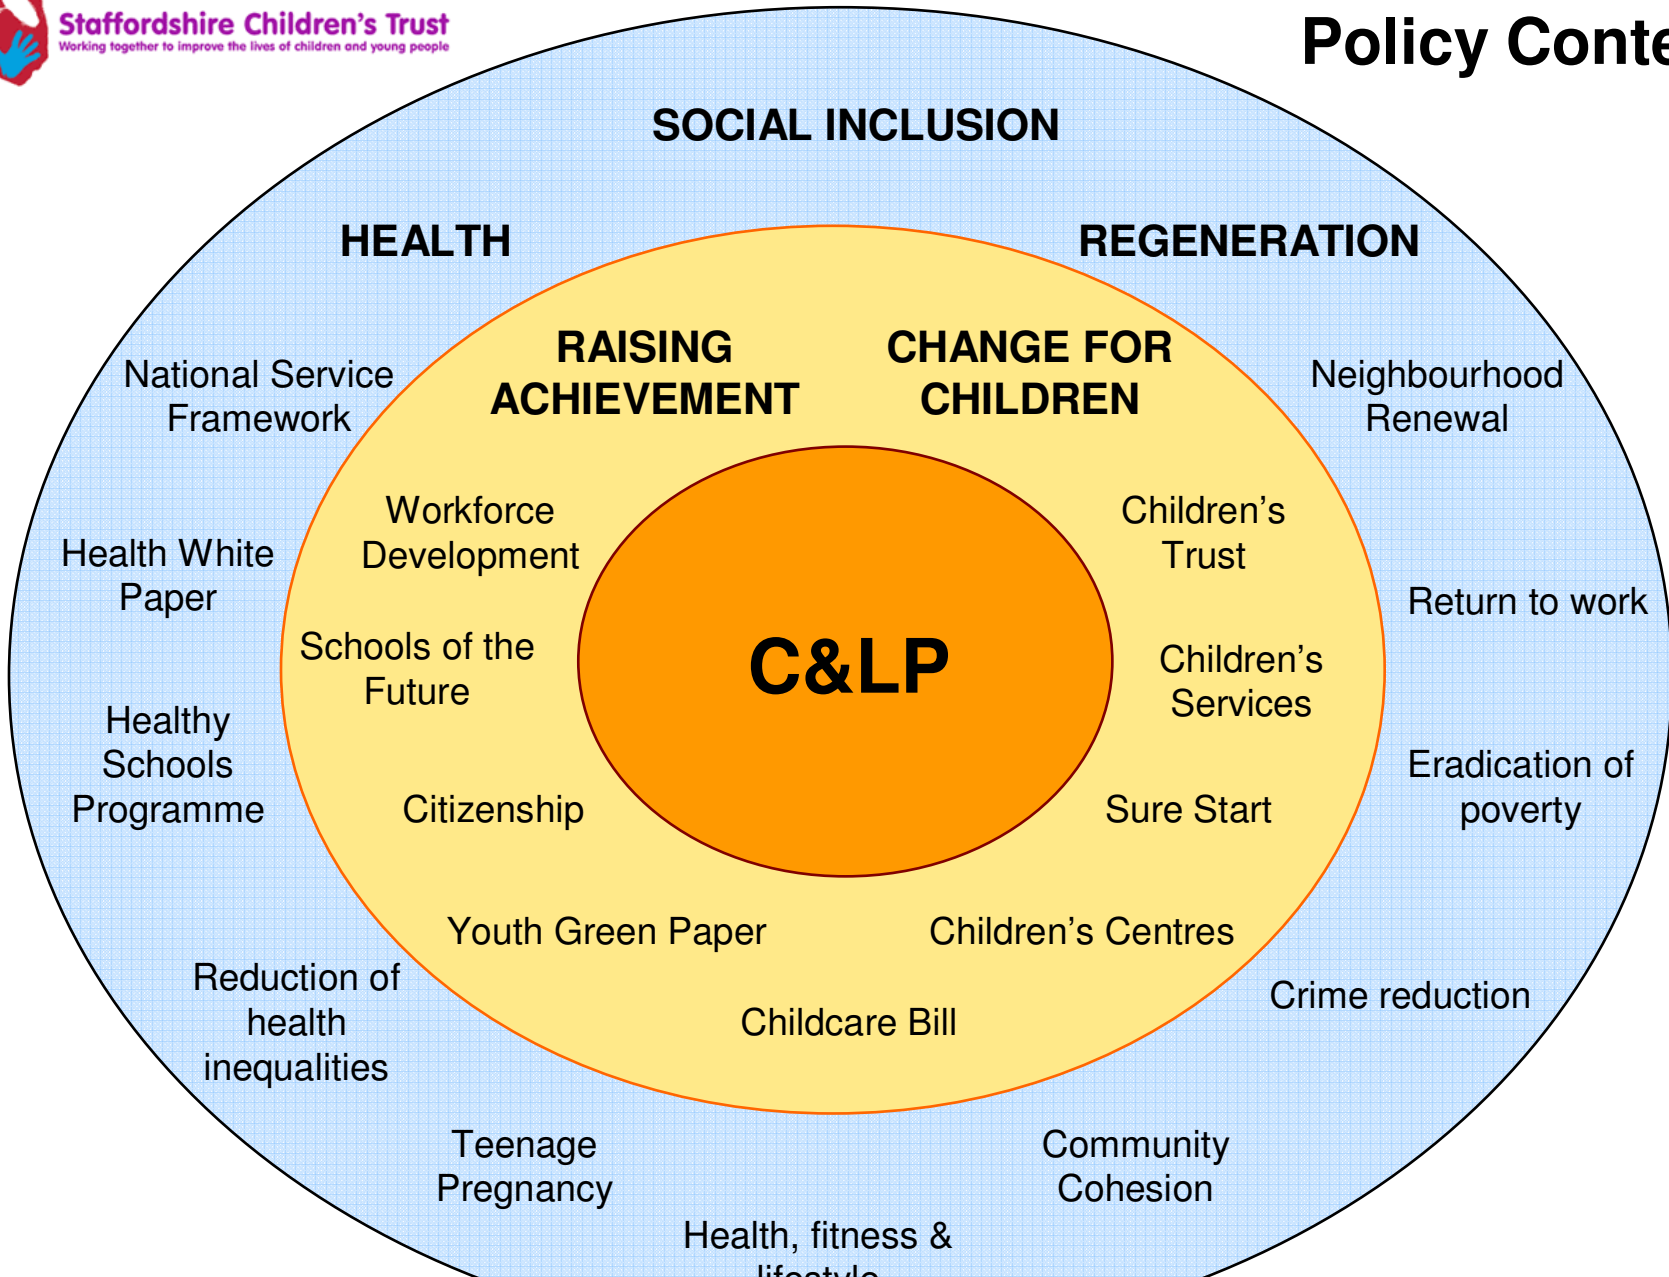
Staffordshire Children's Trust
Working together to improve the lives of children and young people

Policy Conte

SOCIAL INCLUSION

HEALTH

REGENERATION

RAISING ACHIEVEMENT

CHANGE FOR CHILDREN

National Service Framework

Neighbourhood Renewal

Workforce Development

Children's Trust

Health White Paper

Return to work

Schools of the Future

C&LP

Children's Services

Healthy Schools Programme

Citizenship

Sure Start

Eradication of poverty

Youth Green Paper

Children's Centres

Reduction of health inequalities

Childcare Bill

Crime reduction

Teenage Pregnancy

Community Cohesion

Health, fitness & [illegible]